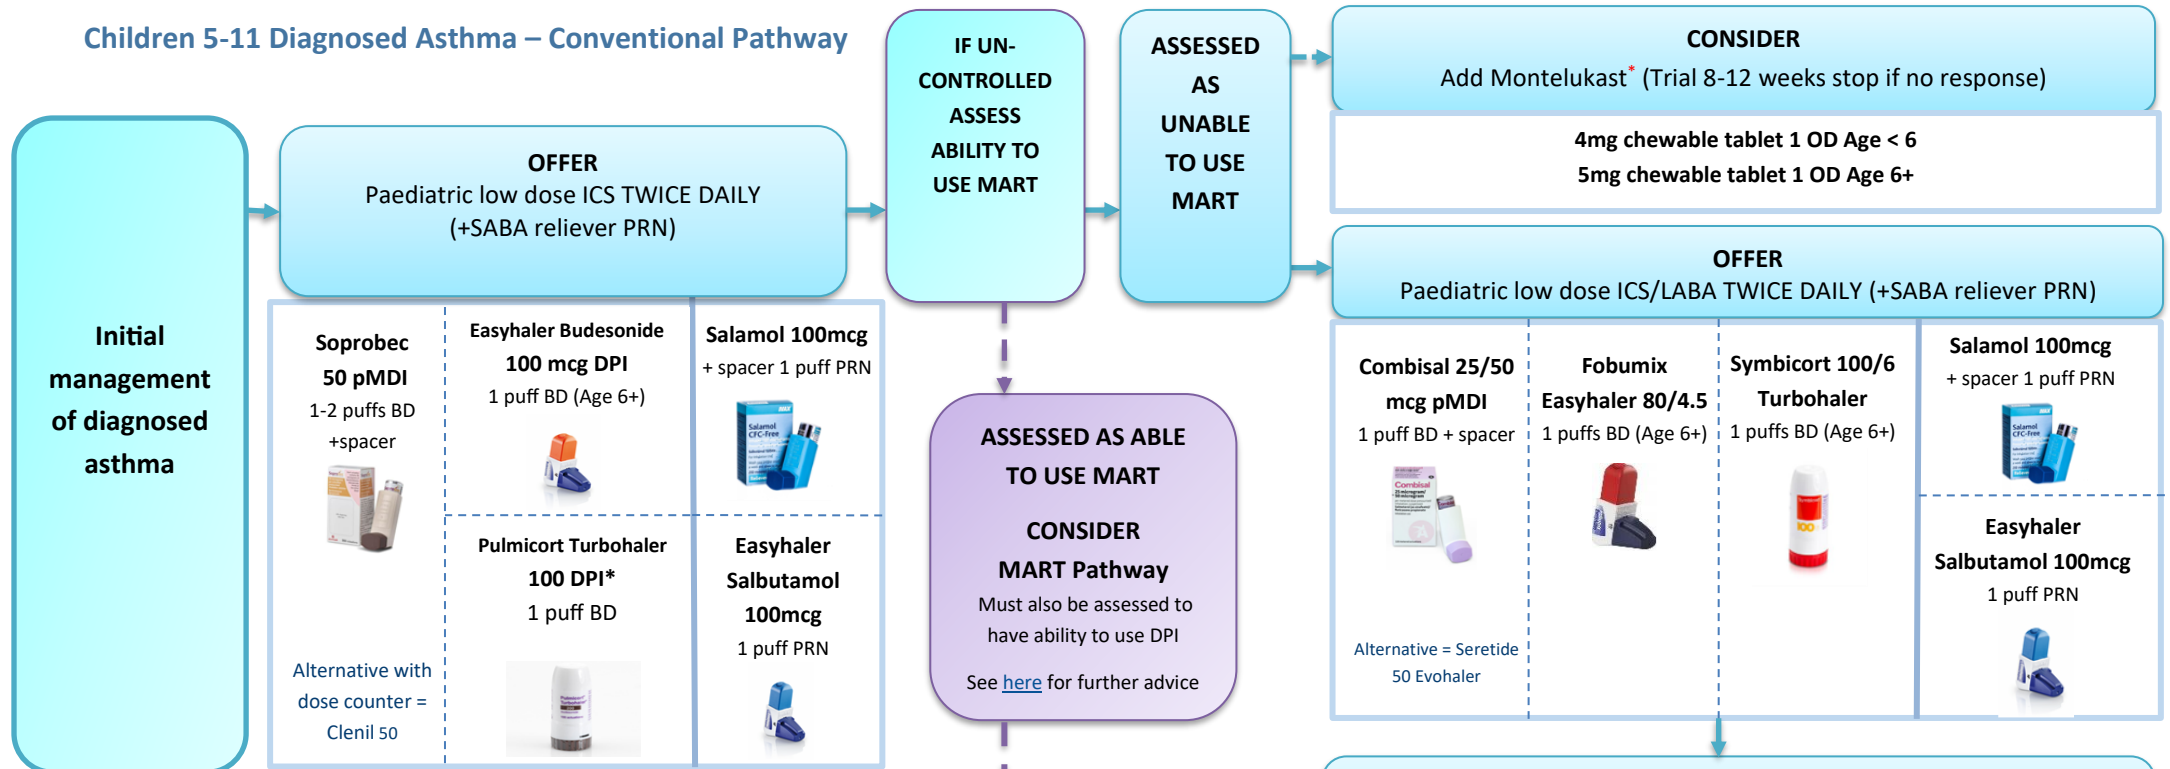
Children 5-11 Diagnosed Asthma – Conventional Pathway

Initial management of diagnosed asthma

OFFER
Paediatric low dose ICS TWICE DAILY
(+SABA reliever PRN)

Soprobec 50 pMDI
1-2 puffs BD +spacer

Alternative with dose counter = Clenil 50

Easyhaler Budesonide 100 mcg DPI
1 puff BD (Age 6+)

Pulmicort Turbohaler 100 DPI*
1 puff BD

Salamol 100mcg
+ spacer 1 puff PRN

Easyhaler Salbutamol 100mcg
1 puff PRN

IF UN-CONTROLLED ASSESS ABILITY TO USE MART

ASSESSED AS ABLE TO USE MART

CONSIDER
MART Pathway
Must also be assessed to have ability to use DPI

See here for further advice

ASSESSED AS UNABLE TO USE MART

CONSIDER
Add Montelukast* (Trial 8-12 weeks stop if no response)

4mg chewable tablet 1 OD Age < 6
5mg chewable tablet 1 OD Age 6+

OFFER
Paediatric low dose ICS/LABA TWICE DAILY (+SABA reliever PRN)

Combisal 25/50 mcg pMDI
1 puff BD + spacer

Alternative = Seretide 50 Evohaler

Fobumix Easyhaler 80/4.5
1 puffs BD (Age 6+)

Symbicort 100/6 Turbohaler
1 puffs BD (Age 6+)

Salamol 100mcg
+ spacer 1 puff PRN

Easyhaler Salbutamol 100mcg
1 puff PRN